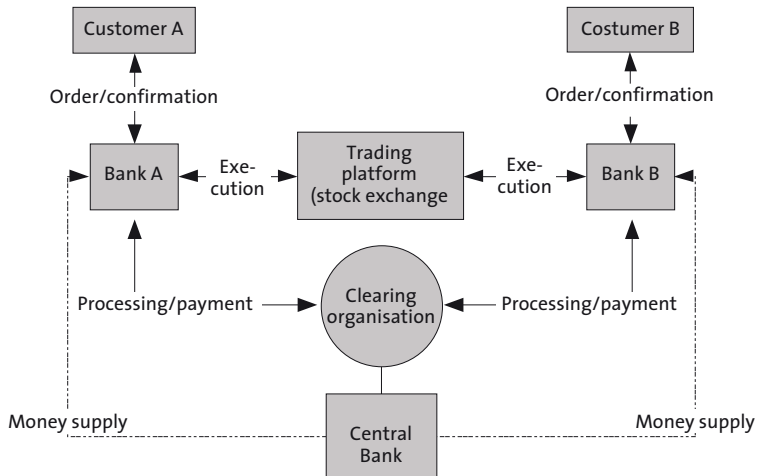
Customer A

Costumer B

Order/confirmation

Order/confirmation

Bank A

Exe-
cution

Trading platform (stock exchange

Exe-
cution

Bank B

Processing/payment

Clearing organisation

Processing/payment

Money supply

Central Bank

Money supply